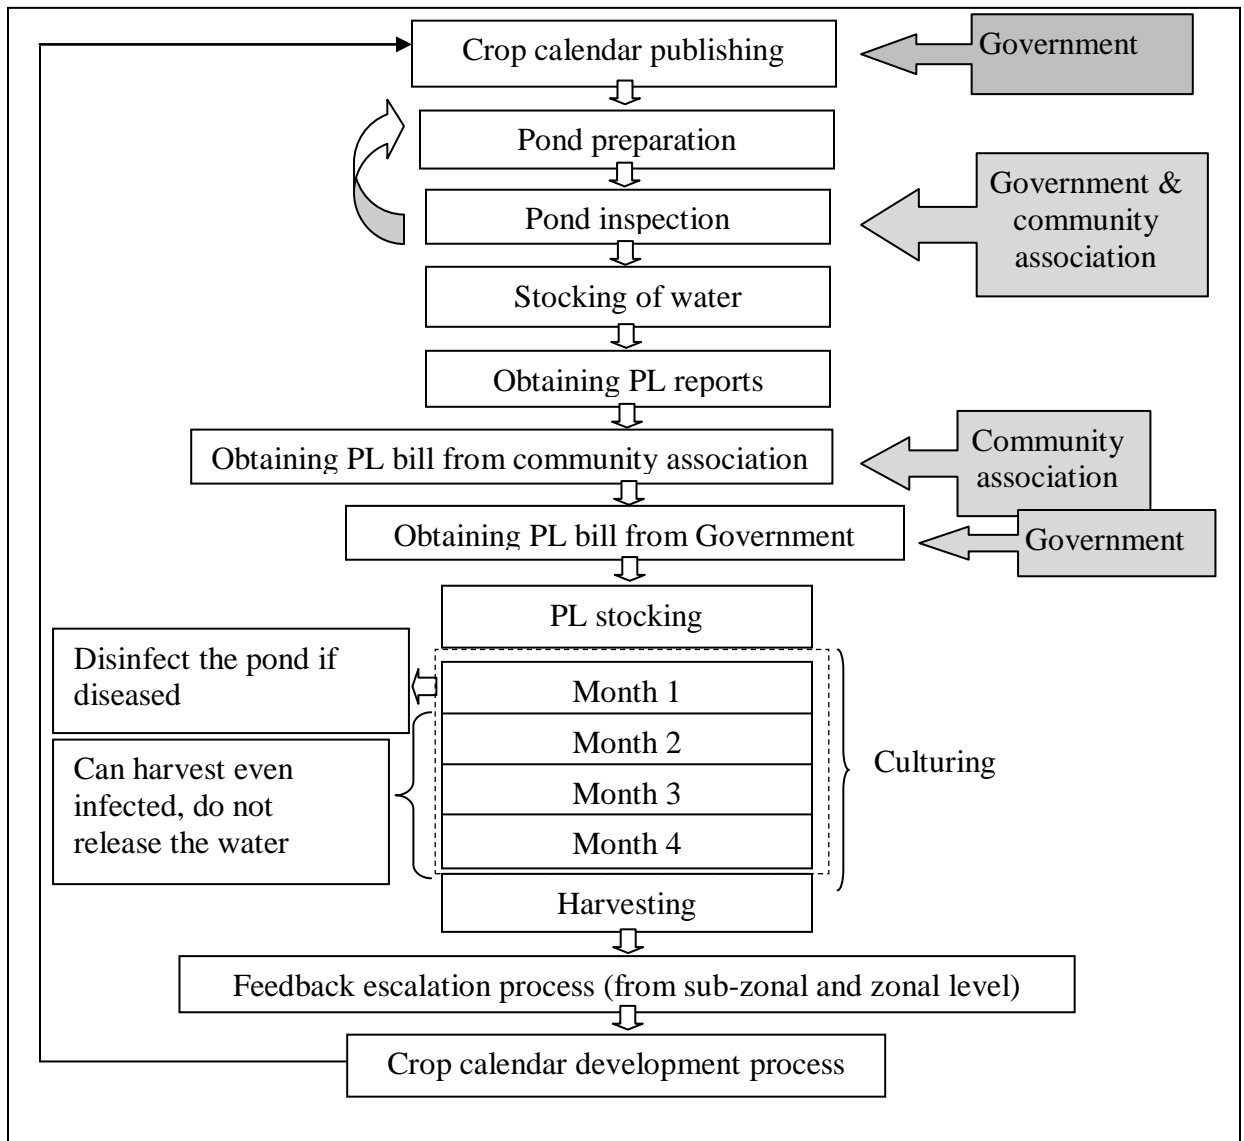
Crop calendar publishing

Government

Pond preparation

Pond inspection

Government & community association

Stocking of water

Obtaining PL reports

Obtaining PL bill from community association

Community association

Obtaining PL bill from Government

Government

PL stocking

Disinfect the pond if diseased

Month 1

Month 2

Month 3

Month 4

Can harvest even infected, do not release the water

Culturing

Harvesting

Feedback escalation process (from sub-zonal and zonal level)

Crop calendar development process